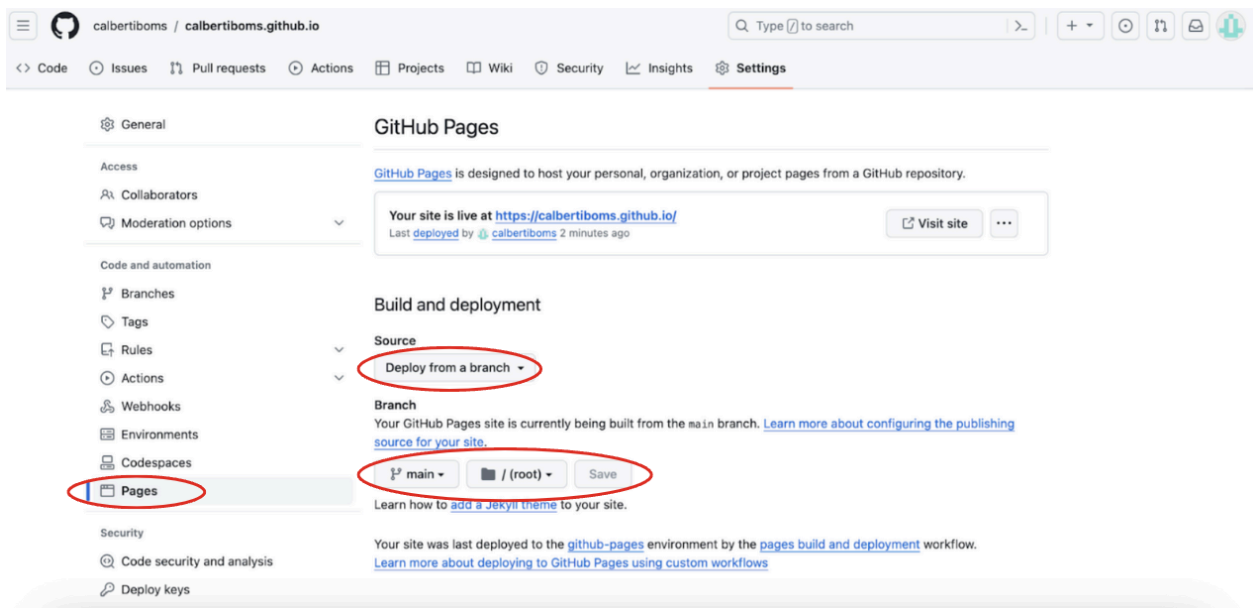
calbertiboms / calbertiboms.github.io

Type / to search

Code Issues Pull requests Actions Projects Wiki Security Insights Settings

General

Access

Collaborators

Moderation options

Code and automation

Branches

Tags

Rules

Actions

Webhooks

Environments

Codespaces

Pages

Security

Code security and analysis

Deploy keys

GitHub Pages

GitHub Pages is designed to host your personal, organization, or project pages from a GitHub repository.

Your site is live at https://calbertiboms.github.io/
Last deployed by calbertiboms 2 minutes ago

Visit site

Build and deployment

Source

Deploy from a branch

Branch

Your GitHub Pages site is currently being built from the main branch. Learn more about configuring the publishing source for your site.

main / (root) Save

Learn how to add a Jekyll theme to your site.

Your site was last deployed to the github-pages environment by the pages build and deployment workflow.
Learn more about deploying to GitHub Pages using custom workflows